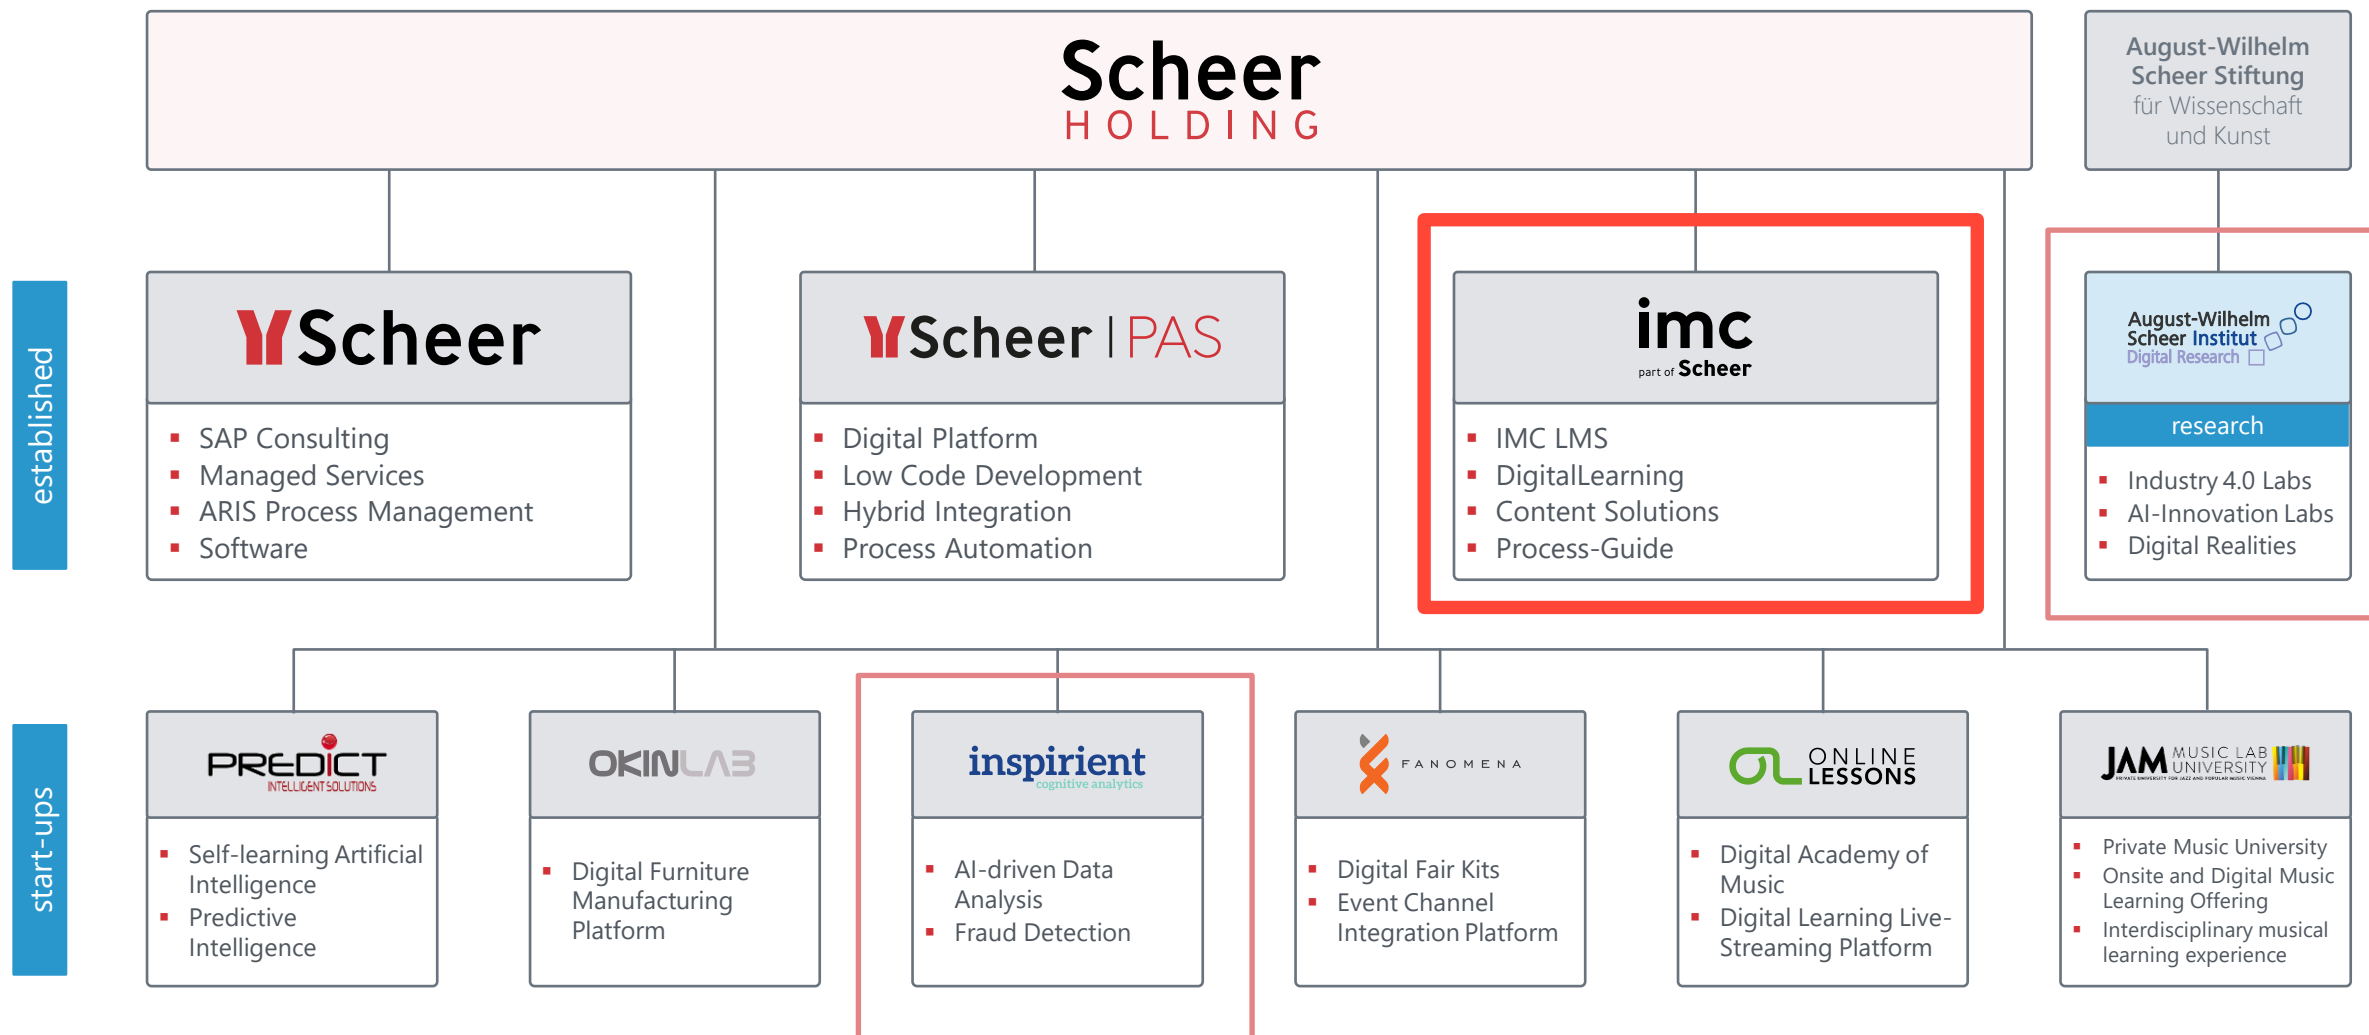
Scheer
HOLDING

August-Wilhelm Scheer Stiftung für Wissenschaft und Kunst

established

Scheer
- SAP Consulting
- Managed Services
- ARIS Process Management
- Software

Scheer | PAS
- Digital Platform
- Low Code Development
- Hybrid Integration
- Process Automation

imc
part of Scheer
- IMC LMS
- DigitalLearning
- Content Solutions
- Process-Guide

August-Wilhelm Scheer Institut Digital Research
research
- Industry 4.0 Labs
- AI-Innovation Labs
- Digital Realities

start-ups

PREDICT
INTELLIGENT SOLUTIONS
- Self-learning Artificial Intelligence
- Predictive Intelligence

OKINLAB
- Digital Furniture Manufacturing Platform

inspirient
cognitive analytics
- AI-driven Data Analysis
- Fraud Detection

FANOMENA
- Digital Fair Kits
- Event Channel Integration Platform

ONLINE LESSONS
- Digital Academy of Music
- Digital Learning Live-Streaming Platform

JAM MUSIC LAB UNIVERSITY
PRIVATE UNIVERSITY FOR JAZZ AND POPULAR MUSIC VIENNA
- Private Music University
- Onsite and Digital Music Learning Offering
- Interdisciplinary musical learning experience